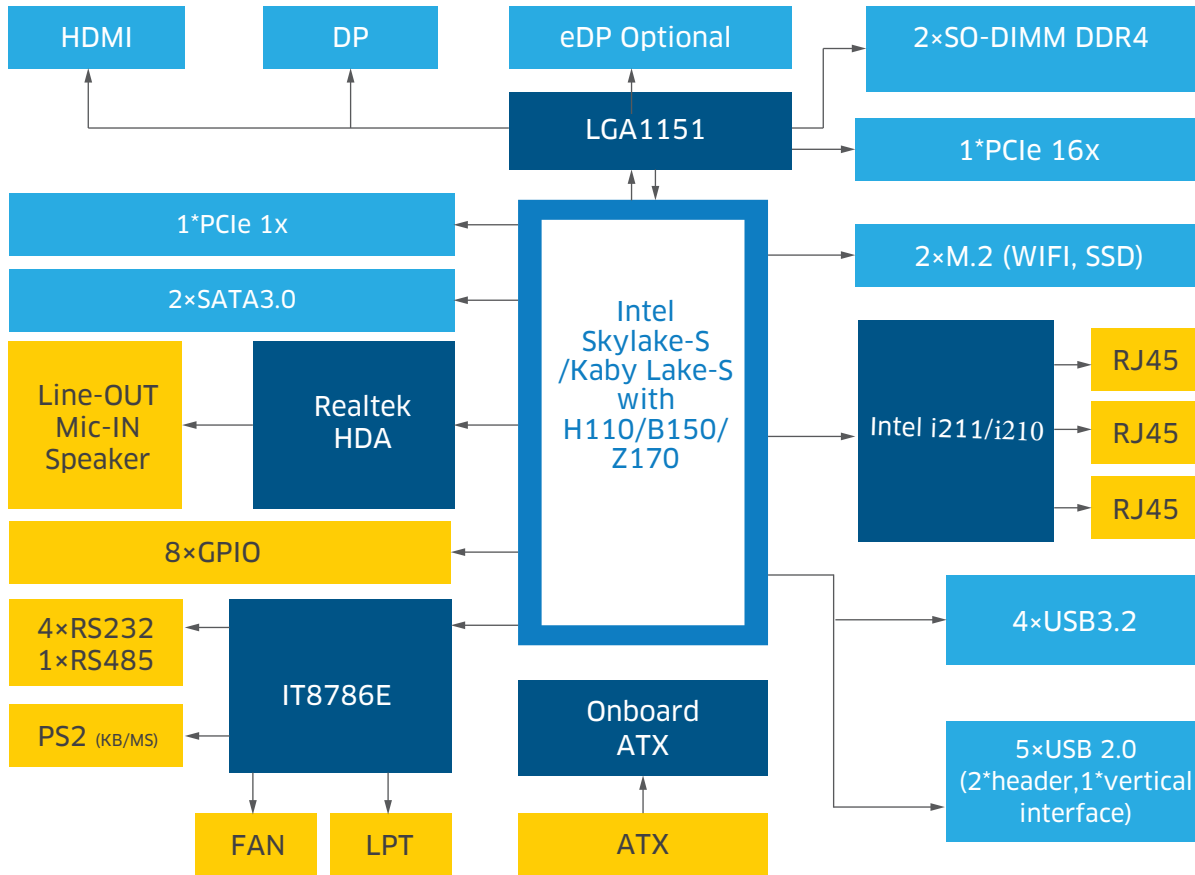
HDMI

DP

eDP Optional

2×SO-DIMM DDR4

LGA1151

1*PCIe 16x

1*PCIe 1x

2×SATA3.0

Intel
Skylake-S
/Kaby Lake-S
with
H110/B150/
Z170

2×M.2 (WIFI, SSD)

Line-OUT
Mic-IN
Speaker

Realtek
HDA

Intel i211/i210

RJ45

RJ45

RJ45

8×GPIO

4×RS232
1×RS485

IT8786E

4×USB3.2

PS2 (KB/MS)

Onboard
ATX

5×USB 2.0
(2*header,1*vertical
interface)

FAN

LPT

ATX